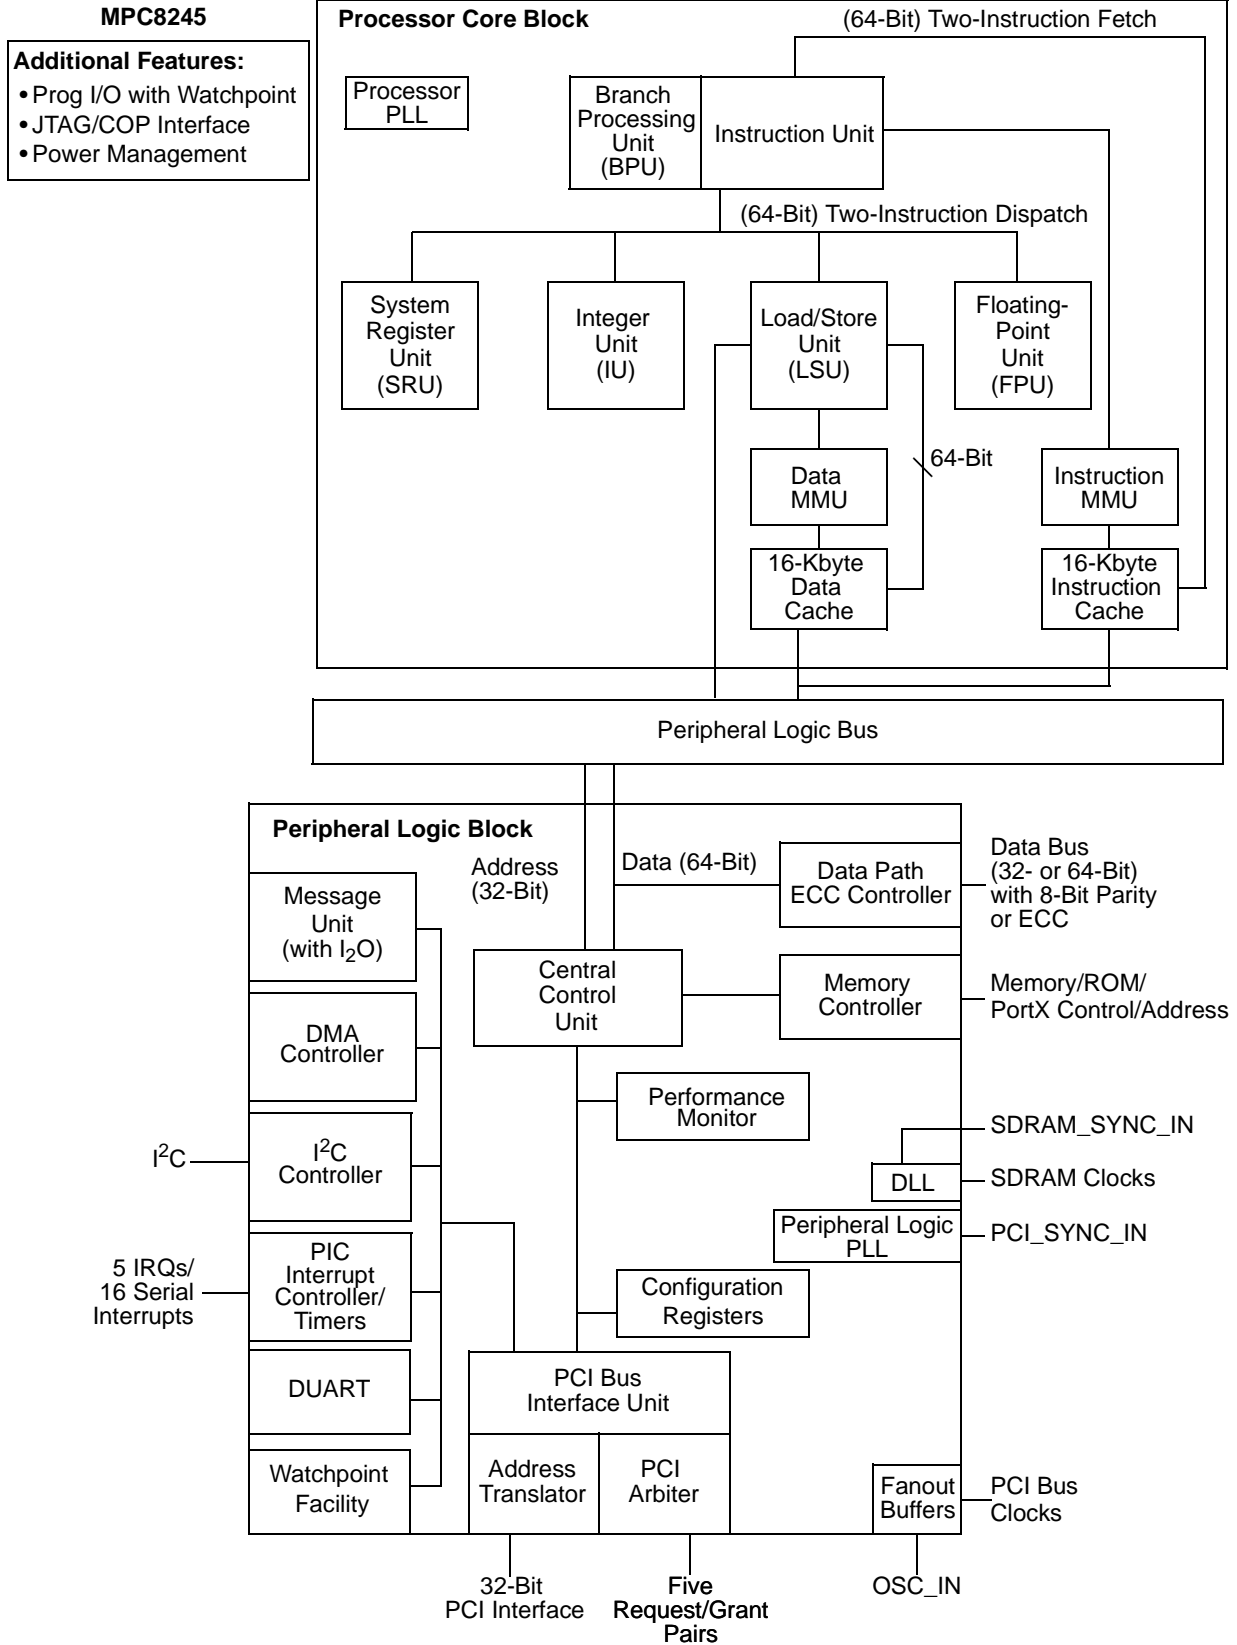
MPC8245

Additional Features:
• Prog I/O with Watchpoint
• JTAG/COP Interface
• Power Management

Processor Core Block

(64-Bit) Two-Instruction Fetch

Processor PLL

Branch Processing Unit (BPU)

Instruction Unit

(64-Bit) Two-Instruction Dispatch

System Register Unit (SRU)

Integer Unit (IU)

Load/Store Unit (LSU)

Floating-Point Unit (FPU)

64-Bit

Data MMU

Instruction MMU

16-Kbyte Data Cache

16-Kbyte Instruction Cache

Peripheral Logic Bus

Peripheral Logic Block

Address (32-Bit)

Data (64-Bit)

Data Path ECC Controller

Data Bus (32- or 64-Bit) with 8-Bit Parity or ECC

Message Unit (with $I_2O$)

Central Control Unit

Memory Controller

Memory/ROM/ PortX Control/Address

DMA Controller

Performance Monitor

SDRAM_SYNC_IN

$I^2C$

$I^2C$ Controller

DLL

SDRAM Clocks

Peripheral Logic PLL

PCI_SYNC_IN

5 IRQs/ 16 Serial Interrupts

PIC Interrupt Controller/ Timers

Configuration Registers

DUART

PCI Bus Interface Unit

Watchpoint Facility

Address Translator

PCI Arbiter

Fanout Buffers

PCI Bus Clocks

32-Bit PCI Interface

Five Request/Grant Pairs

OSC_IN